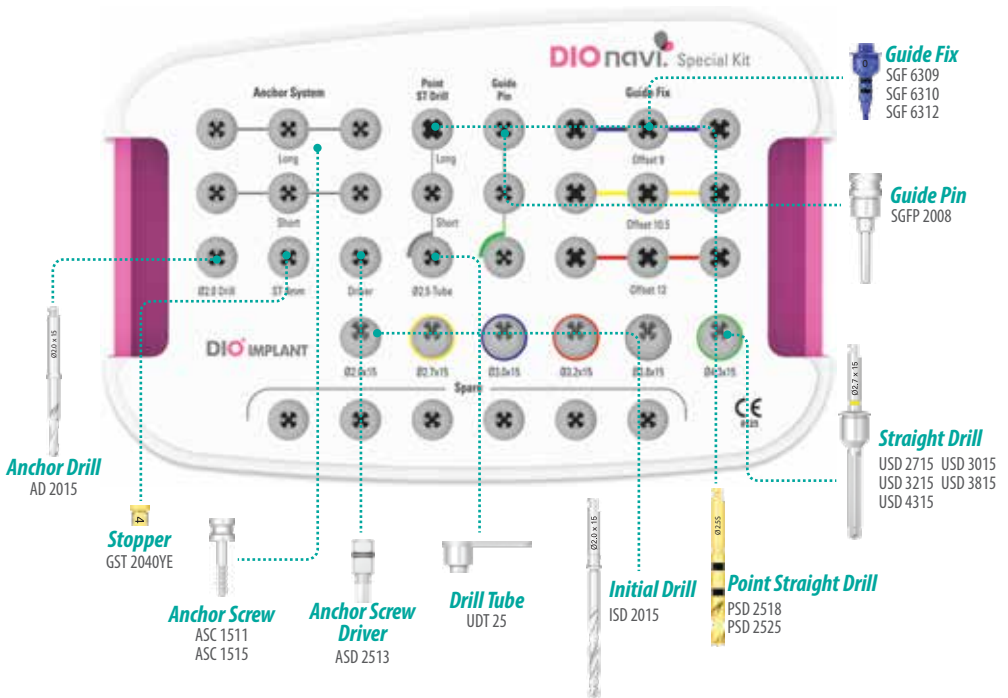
DIO navi. Special Kit

Anchor System

Point ST Drill

Guide Pin

Guide Fix

Long

Long

Offset 9

Short

Short

Offset 10.5

Ø2.0 Drill

ST 2mm

Driver

Ø2.5 Tube

Offset 12

DIO IMPLANT

Ø2.0x15

Ø2.7x15

Ø3.0x15

Ø3.2x15

Ø3.8x15

Ø4.3x15

Spare

CE 0120

Guide Fix
SGF 6309
SGF 6310
SGF 6312

Guide Pin
SGFP 2008

Ø2.0 x 15

Anchor Drill
AD 2015

4

Stopper
GST 2040YE

Anchor Screw
ASC 1511
ASC 1515

Anchor Screw Driver
ASD 2513

Drill Tube
UDT 25

Ø2.0 x 15

Initial Drill
ISD 2015

Ø2.55

Point Straight Drill
PSD 2518
PSD 2525

Ø2.7 x 15

Straight Drill
USD 2715 USD 3015
USD 3215 USD 3815
USD 4315